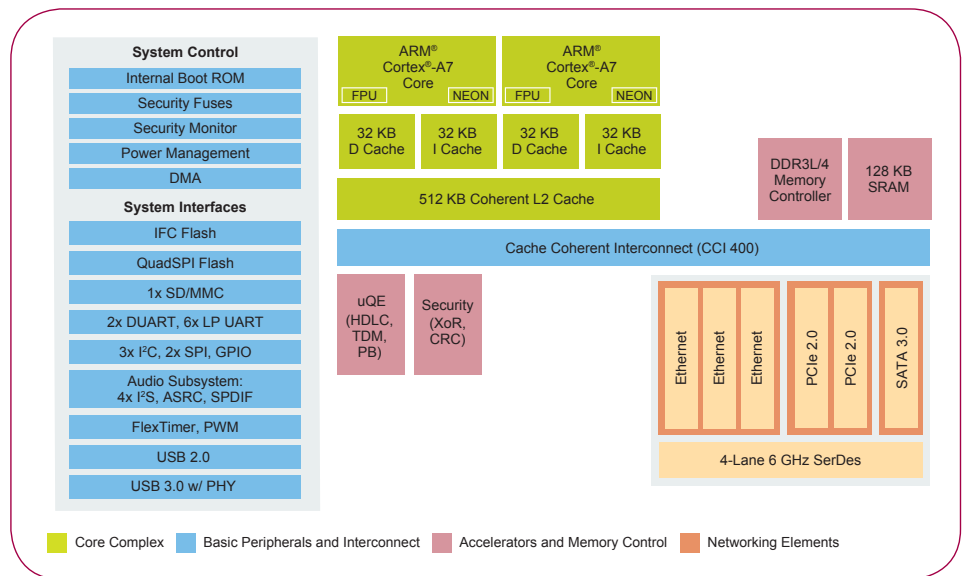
System Control

Internal Boot ROM

Security Fuses

Security Monitor

Power Management

DMA

System Interfaces

IFC Flash

QuadSPI Flash

1x SD/MMC

2x DUART, 6x LP UART

3x I²C, 2x SPI, GPIO

Audio Subsystem: 4x I²S, ASRC, SPDIF

FlexTimer, PWM

USB 2.0

USB 3.0 w/ PHY

ARM® Cortex®-A7 Core

FPU

NEON

ARM® Cortex®-A7 Core

FPU

NEON

32 KB D Cache

32 KB I Cache

32 KB D Cache

32 KB I Cache

512 KB Coherent L2 Cache

DDR3L/4 Memory Controller

128 KB SRAM

Cache Coherent Interconnect (CCI 400)

uQE (HDLC, TDM, PB)

Security (XoR, CRC)

Ethernet

Ethernet

Ethernet

PCIe 2.0

PCIe 2.0

SATA 3.0

4-Lane 6 GHz SerDes

Core Complex

Basic Peripherals and Interconnect

Accelerators and Memory Control

Networking Elements